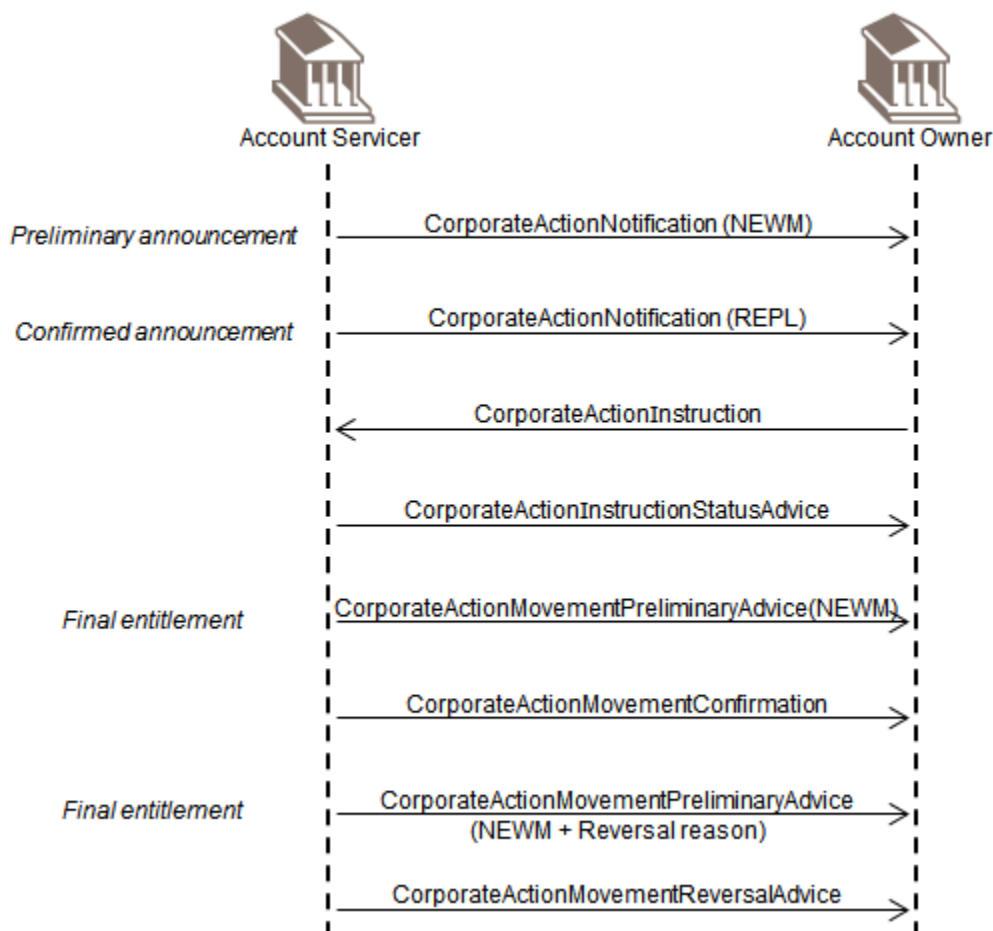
Account Servicer

Account Owner

Preliminary announcement

CorporateActionNotification (NEWM)

Confirmed announcement

CorporateActionNotification (REPL)

CorporateActionInstruction

CorporateActionInstructionStatusAdvice

Final entitlement

CorporateActionMovementPreliminaryAdvice(NEWM)

CorporateActionMovementConfirmation

Final entitlement

CorporateActionMovementPreliminaryAdvice (NEWM + Reversal reason)

CorporateActionMovementReversalAdvice